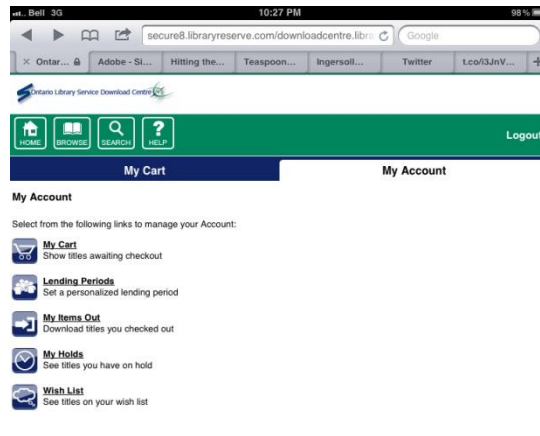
Bell 3G 10:27 PM 98%

secure8.libraryreserve.com/downloadcentre.libra Google

Ontar... Adobe - Si... Hitting the... Teaspoon... Ingersoll... Twitter t.co/i3JnV...

Ontario Library Service Download Centre

HOME BROWSE SEARCH HELP

Logout

My Cart

My Account

My Account

Select from the following links to manage your Account:

My Cart
Show titles awaiting checkout

Lending Periods
Set a personalized lending period

My Items Out
Download titles you checked out

My Holds
See titles you have on hold

Wish List
See titles on your wish list